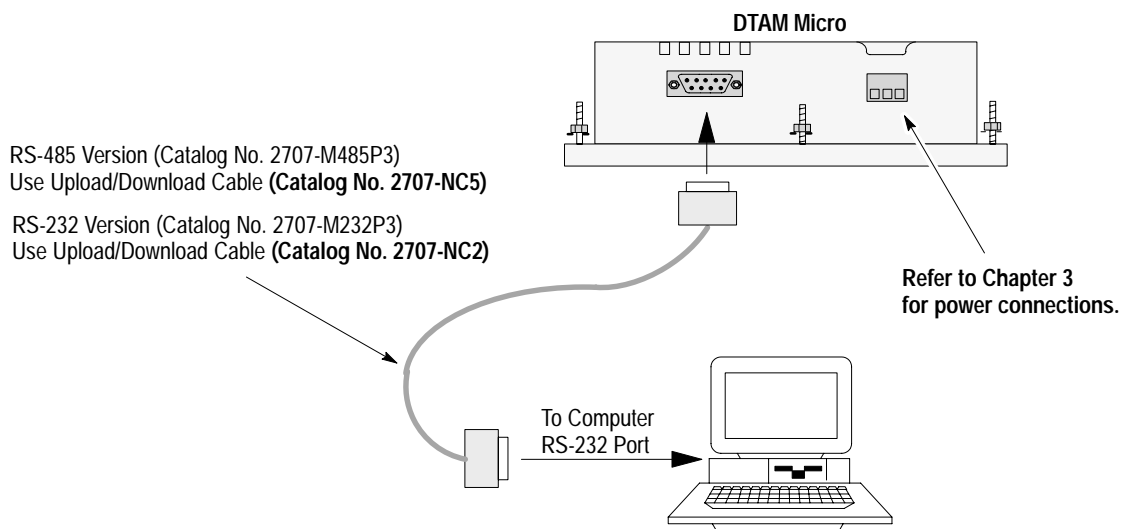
DTAM Micro

RS-485 Version (Catalog No. 2707-M485P3)
Use Upload/Download Cable **(Catalog No. 2707-NC5)**

RS-232 Version (Catalog No. 2707-M232P3)
Use Upload/Download Cable **(Catalog No. 2707-NC2)**

Refer to Chapter 3
for power connections.

To Computer
RS-232 Port